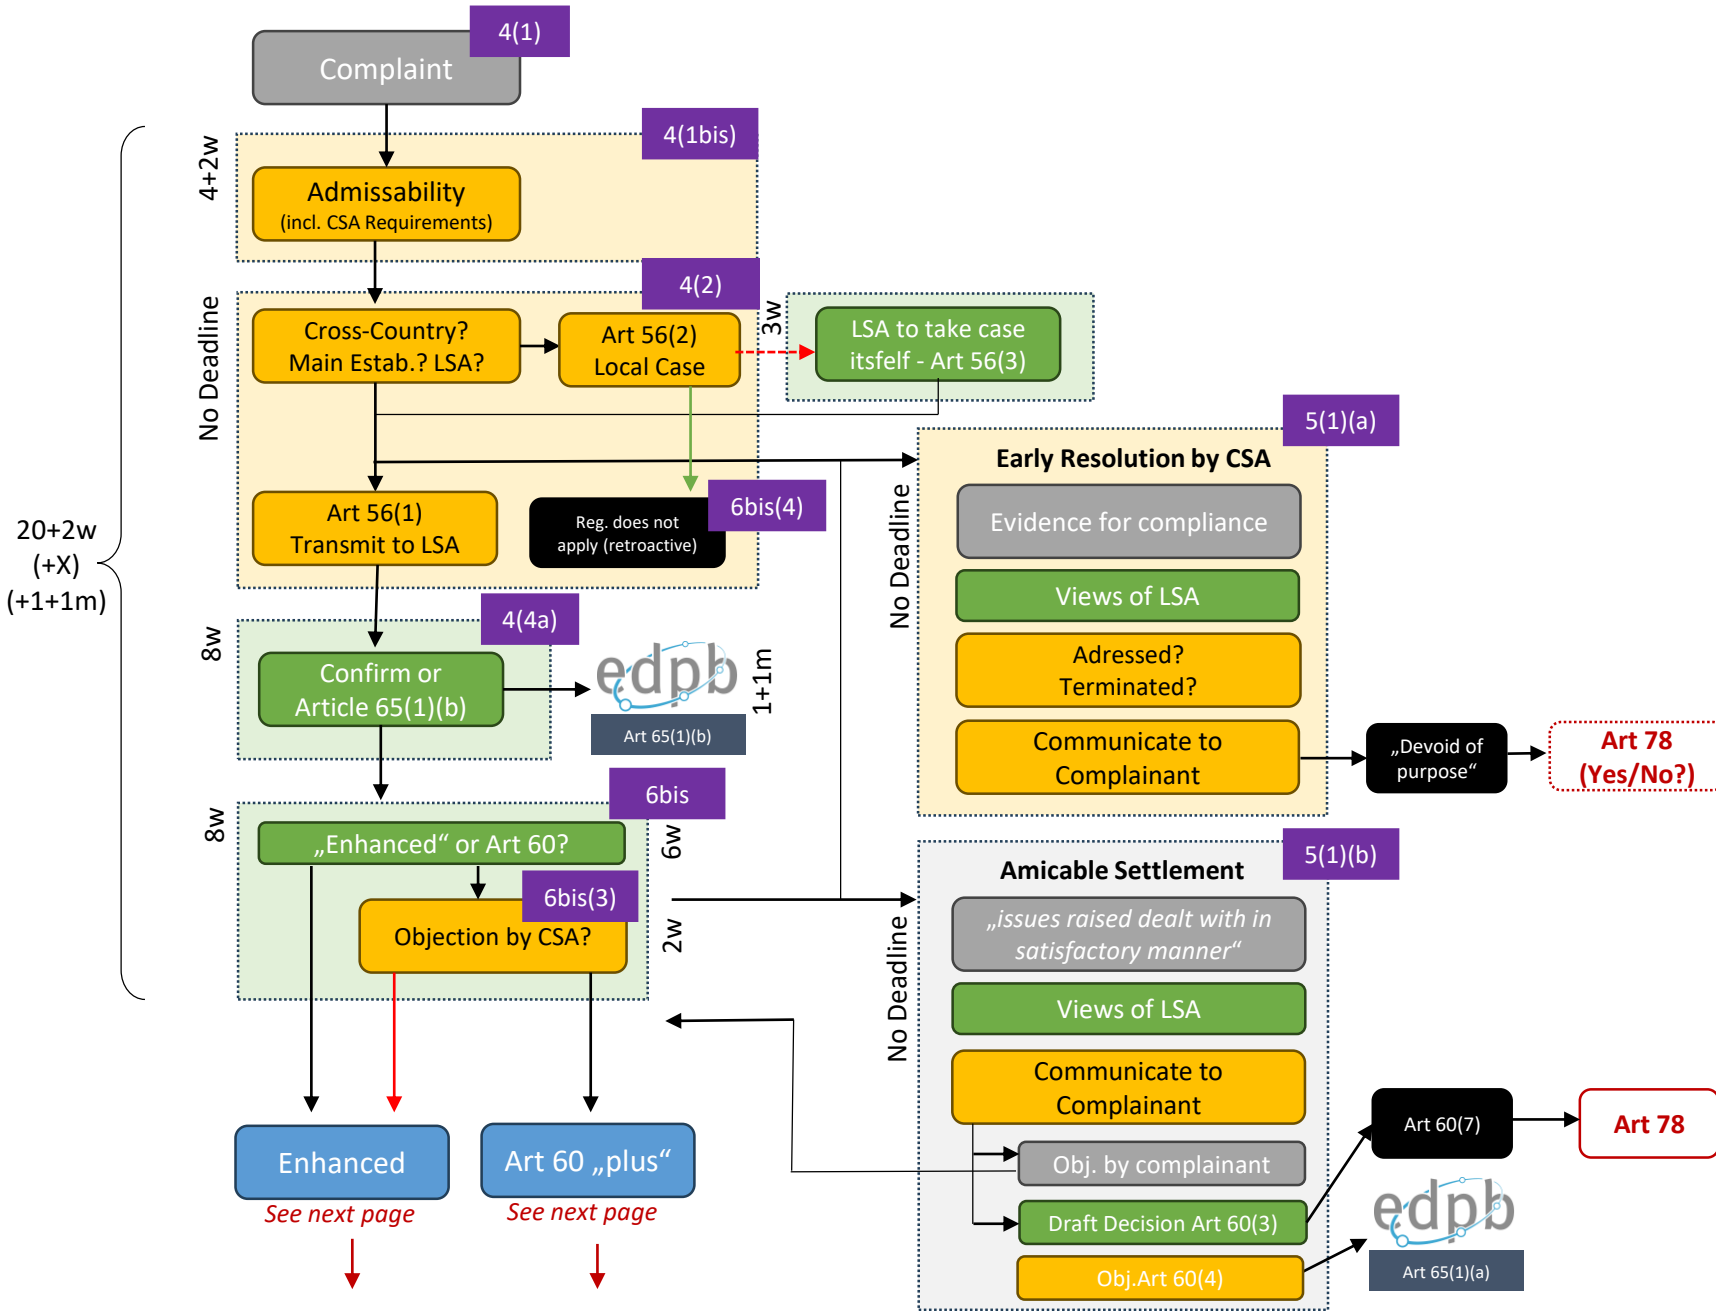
Complaint
4(1)

4+2w
4(1bis)
Admissability
(incl. CSA Requirements)

No Deadline
4(2)
Cross-Country?
Main Estab.? LSA?
Art 56(2)
Local Case
3w
LSA to take case itsfelf - Art 56(3)

Art 56(1)
Transmit to LSA
Reg. does not apply (retroactive)
6bis(4)

20+2w
(+X)
(+1+1m)

8w
4(4a)
Confirm or
Article 65(1)(b)
edpb
Art 65(1)(b)
1+1m

8w
6bis
„Enhanced“ or Art 60?
6w
6bis(3)
Objection by CSA?
2w

Enhanced
See next page
Art 60 „plus“
See next page

5(1)(a)
Early Resolution by CSA
No Deadline
Evidence for compliance
Views of LSA
Adressed?
Terminated?
Communicate to Complainant
„Devoid of purpose“
Art 78
(Yes/No?)

5(1)(b)
Amicable Settlement
No Deadline
„issues raised dealt with in satisfactory manner“
Views of LSA
Communicate to Complainant
Obj. by complainant
Draft Decision Art 60(3)
Obj.Art 60(4)
Art 60(7)
Art 78
edpb
Art 65(1)(a)